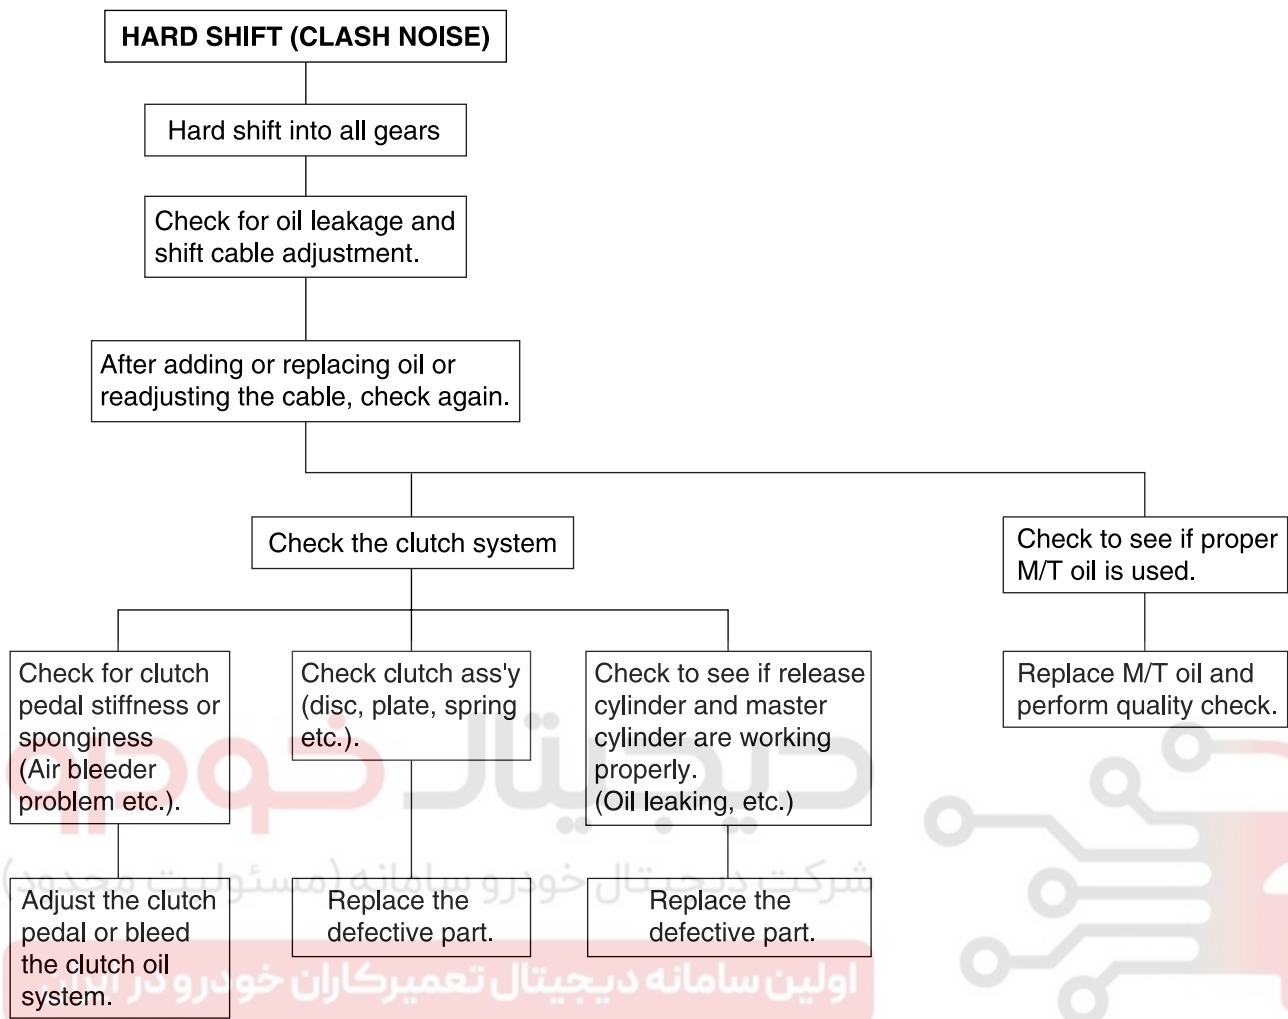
HARD SHIFT (CLASH NOISE)

Hard shift into all gears

Check for oil leakage and shift cable adjustment.

After adding or replacing oil or readjusting the cable, check again.

Check the clutch system

Check to see if proper M/T oil is used.

Check for clutch pedal stiffness or sponginess (Air bleeder problem etc.).

Check clutch ass'y (disc, plate, spring etc.).

Check to see if release cylinder and master cylinder are working properly. (Oil leaking, etc.)

Replace M/T oil and perform quality check.

Adjust the clutch pedal or bleed the clutch oil system.

Replace the defective part.

Replace the defective part.

دیجیتال خودرو
شرکت دیجیتال خودرو سامانه (مسئولیت محدود)
اولین سامانه دیجیتال تعمیرکاران خودرو در ایران